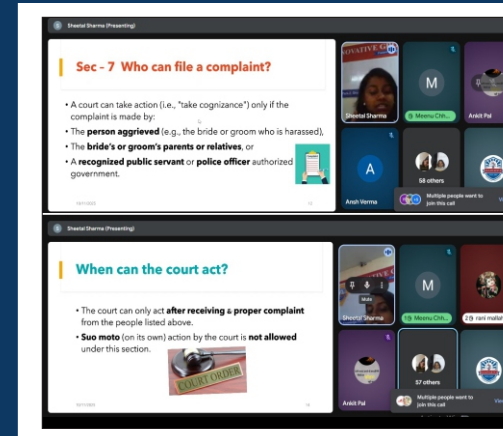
Sheetal Sharma (Presenting)

Sec – 7 Who can file a complaint?

• A court can take action (i.e., "take cognizance") only if the complaint is made by:
• The person aggrieved (e.g., the bride or groom who is harassed),
• The bride's or groom's parents or relatives, or
• A recognized public servant or police officer authorized government.

Sheetal Sharma
M
Meenu Chh...
Ankit Pal
A
Ansh Verma
58 others
Multiple people want to join this call

Sheetal Sharma (Presenting)

When can the court act?

• The court can only act after receiving a proper complaint from the people listed above.
• Suo moto (on its own) action by the court is not allowed under this section.

COURT ORDER

Sheetal Sharma
M
Meenu Chh...
rani mallah
Ankit Pal
57 others
Multiple people want to join this call